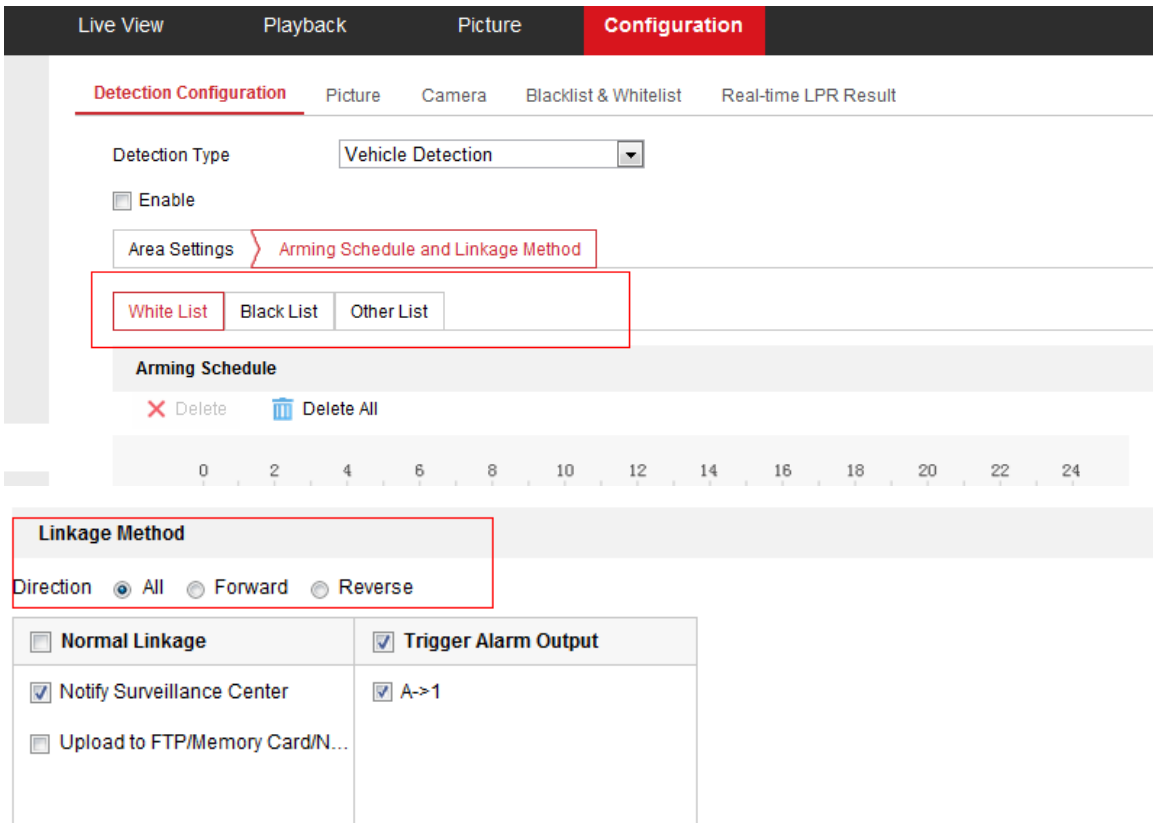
Live View Playback Picture Configuration

Detection Configuration Picture Camera Blacklist & Whitelist Real-time LPR Result

Detection Type Vehicle Detection

Enable

Area Settings Arming Schedule and Linkage Method

White List Black List Other List

Arming Schedule

Delete Delete All

0 2 4 6 8 10 12 14 16 18 20 22 24

Linkage Method

Direction All Forward Reverse

| Normal Linkage | Trigger Alarm Output |
|---|---|
| Notify Surveillance Center | A->1 |
| Upload to FTP/Memory Card/N... | |